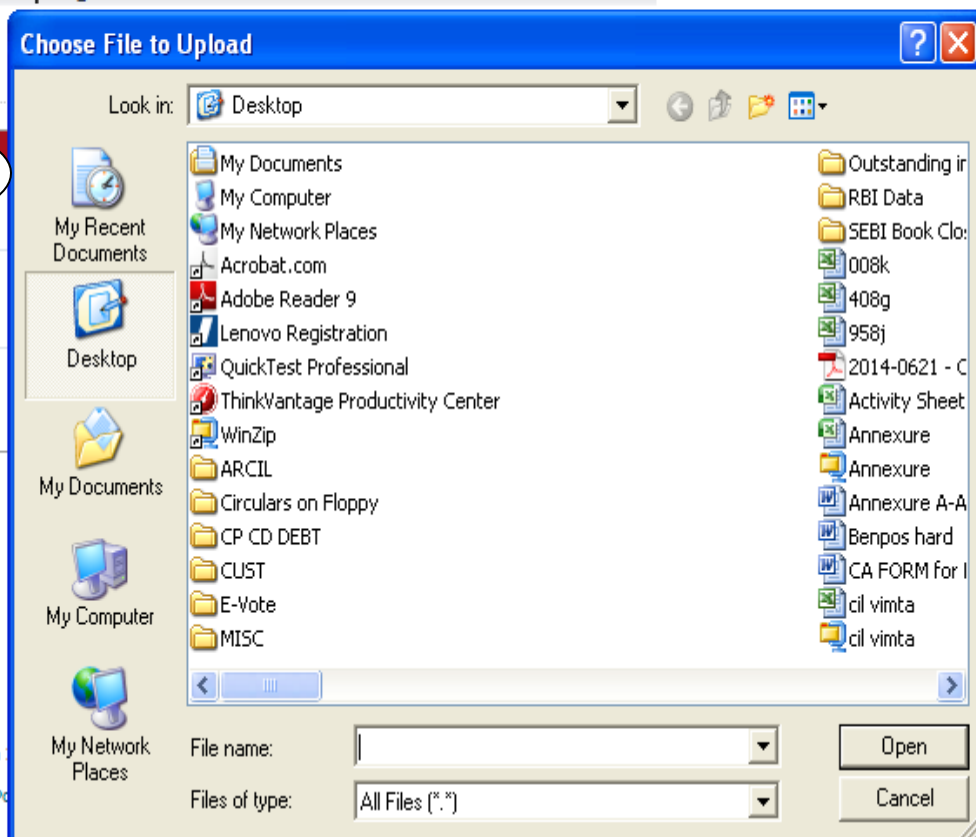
Choose File to Upload

Look in: Desktop

My Recent Documents
Desktop
My Documents
My Computer
My Network Places

My Documents
My Computer
My Network Places
Acrobat.com
Adobe Reader 9
Lenovo Registration
QuickTest Professional
ThinkVantage Productivity Center
WinZip
ARCIL
Circulars on Floppy
CP CD DEBT
CUST
E-Vote
MISC

Outstanding ir
RBI Data
SEBI Book Clo
008k
408g
958j
2014-0621 - C
Activity Sheet
Annexure
Annexure
Annexure A-A
Benpos hard
CA FORM for I
cil vimta
cil vimta

File name:
Files of type: All Files (*.*)

Open
Cancel